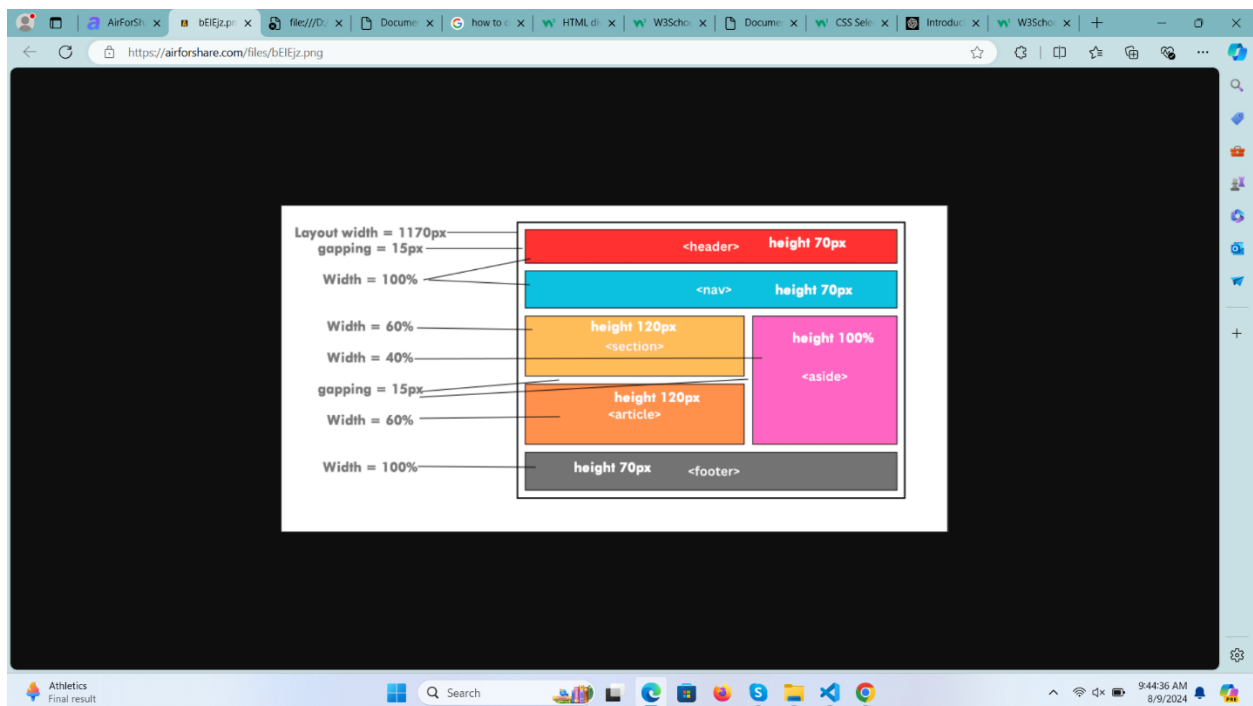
AirForSh × | bEIEjz.pn × | file:///D: × | Documer × | how to c × | HTML di × | W3Schoo × | Documer × | CSS Sele × | Introduc × | W3Schoo × | +

https://airforshare.com/files/bEIEjz.png

Layout width = 1170px
gapping = 15px
Width = 100%
Width = 60%
Width = 40%
gapping = 15px
Width = 60%
Width = 100%

<header> height 70px
<nav> height 70px
height 120px
<section>
height 100%
<aside>
height 120px
<article>
height 70px <footer>

Athletics
Final result

Search

9:44:36 AM
8/9/2024